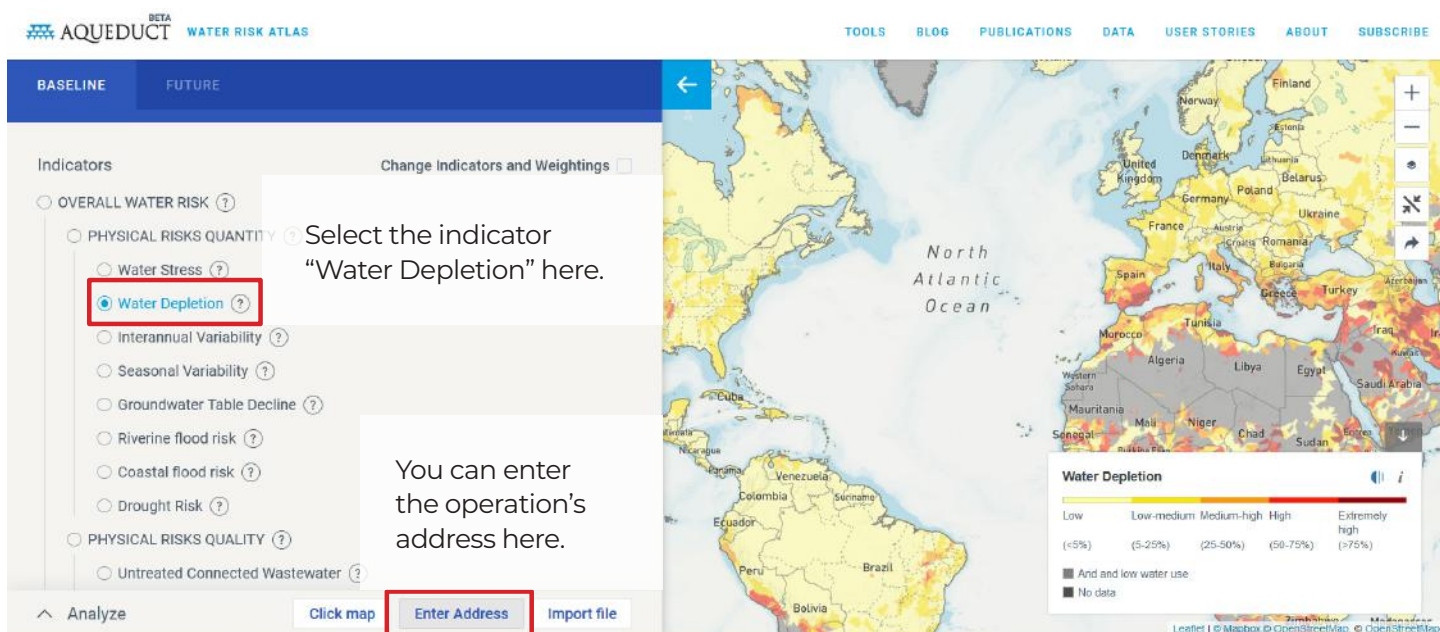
AQUEDUCT BETA WATER RISK ATLAS

TOOLS BLOG PUBLICATIONS DATA USER STORIES ABOUT SUBSCRIBE

BASELINE FUTURE

Indicators

Change Indicators and Weightings

OVERALL WATER RISK ?

PHYSICAL RISKS QUANTITY ?

Water Stress ?

Water Depletion ?

Interannual Variability ?

Seasonal Variability ?

Groundwater Table Decline ?

Riverine flood risk ?

Coastal flood risk ?

Drought Risk ?

PHYSICAL RISKS QUALITY ?

Untreated Connected Wastewater ?

Select the indicator “Water Depletion” here.

You can enter the operation’s address here.

Analyze

Click map

Enter Address

Import file

North Atlantic Ocean

Finland Norway Estonia Denmark Lithuania United Kingdom Belarus Poland Germany Ukraine France Austria Croatia Romania Bulgaria Italy Spain Greece Turkey Azerbaijan Tunisia Morocco Iraq Algeria Libya Egypt Saudi Arabia Western Sahara Mauritania Mali Niger Chad Senegal Sudan Cuba Nicaragua Panama Venezuela Colombia Suriname Ecuador Peru Brazil Bolivia Zimbabwe Madagascar

Water Depletion

| Low | Low-medium | Medium-high | High | Extremely high |
|---|---|---|---|---|
| (<5%) | (5-25%) | (25-50%) | (50-75%) | (>75%) |

Arid and low water use

No data

Leaflet | © Mapbox © OpenStreetMap © OpenStreetMap